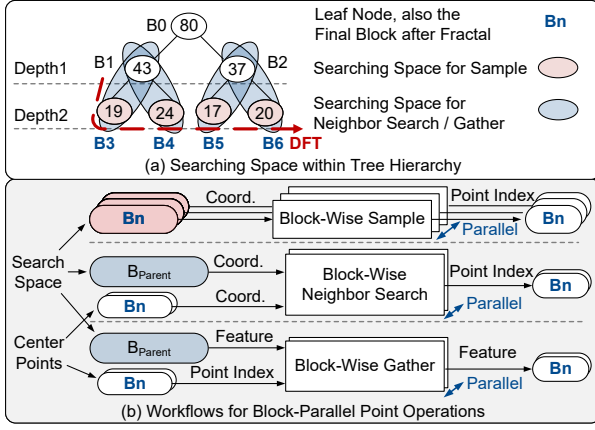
B0 80
B1 43
B2 37
Depth1
Depth2
19 24 17 20
B3 B4 B5 B6 DFT

Leaf Node, also the Final Block after Fractal Bn
Searching Space for Sample
Searching Space for Neighbor Search / Gather

(a) Searching Space within Tree Hierarchy

Search Space
Center Points
Bn
Coord.
Block-Wise Sample
Point Index
Bn
Parallel
$B_{Parent}$
Coord.
Bn
Coord.
Block-Wise Neighbor Search
Point Index
Bn
Parallel
$B_{Parent}$
Feature
Bn
Point Index
Block-Wise Gather
Feature
Bn
Parallel

(b) Workflows for Block-Parallel Point Operations